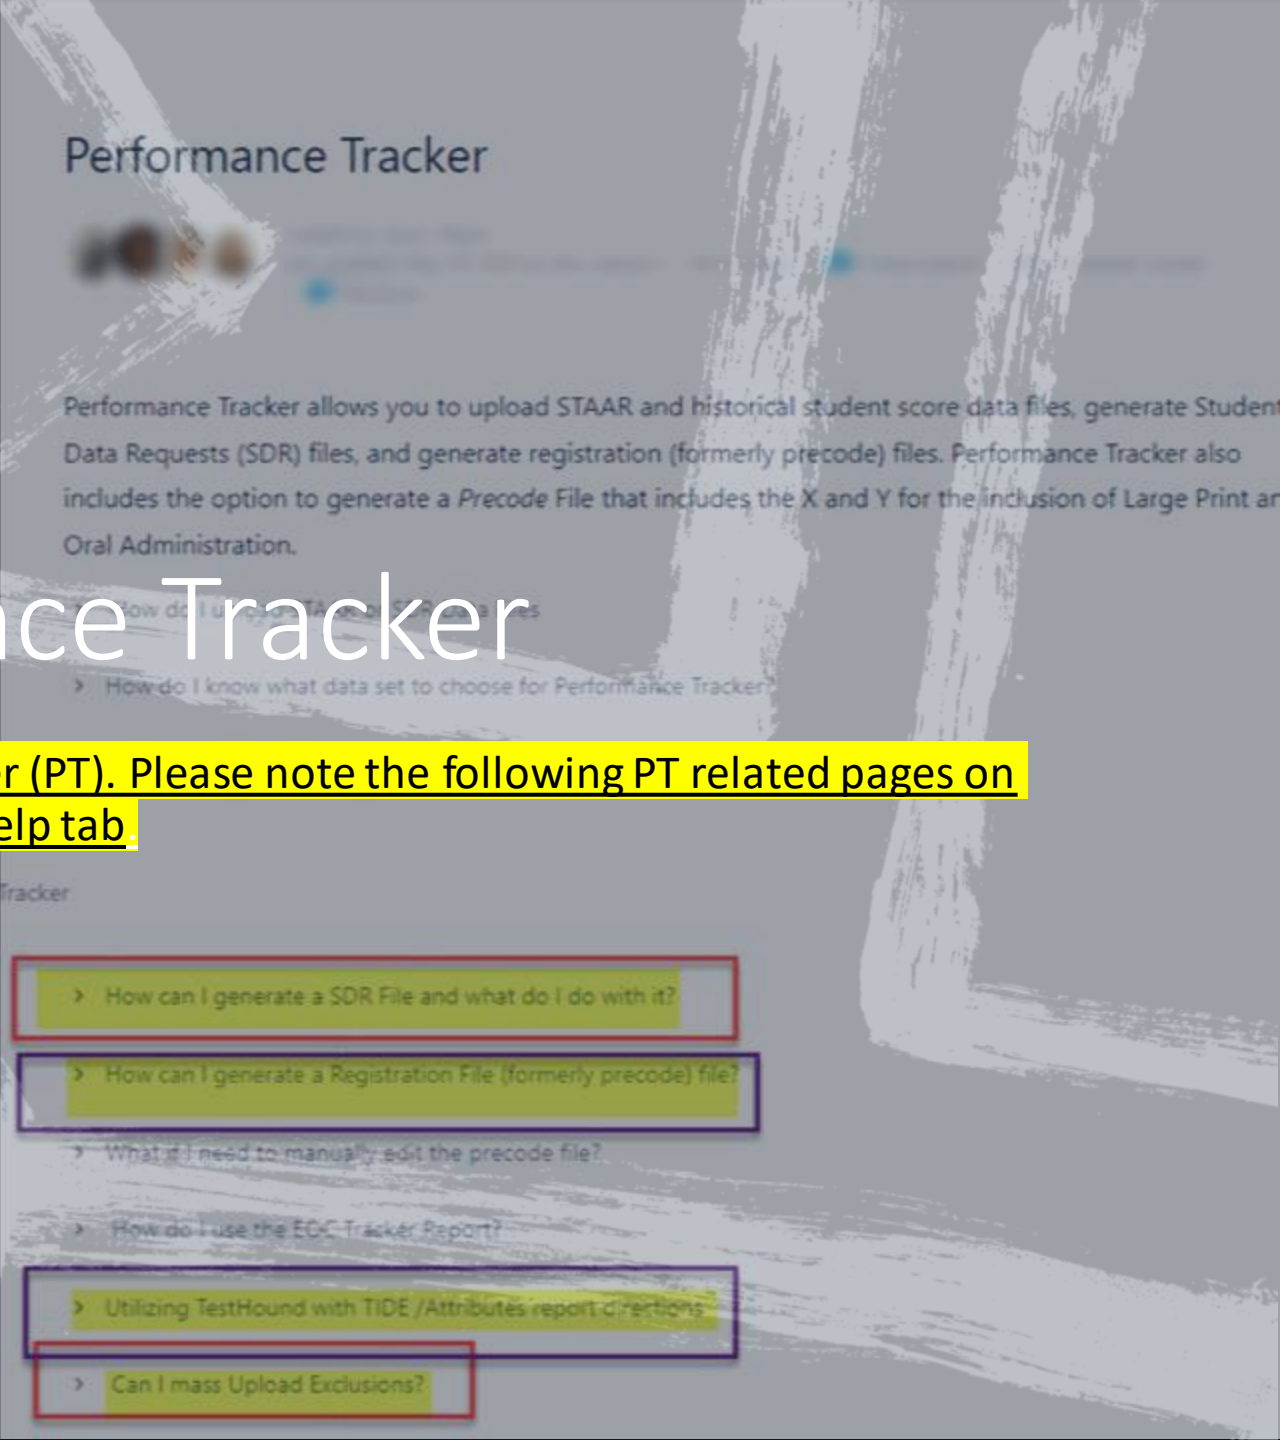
Performance Tracker

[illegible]

Performance Tracker allows you to upload STAAR and historical student score data files, generate Student Data Requests (SDR) files, and generate registration (formerly precode) files. Performance Tracker also includes the option to generate a Precode File that includes the X and Y for the inclusion of Large Print an Oral Administration.

ce Tracker

How do I u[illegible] STAAR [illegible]s

How do I know what data set to choose for Performance Tracker?

r (PT). Please note the following PT related pages on elp tab.

Tracker

How can I generate a SDR File and what do I do with it?

How can I generate a Registration File (formerly precode) file?

What if I need to manually edit the precode file?

How do I use the EOC Tracker Report?

Utilizing TestHound with TIDE /Attributes report directions

Can I mass Upload Exclusions?